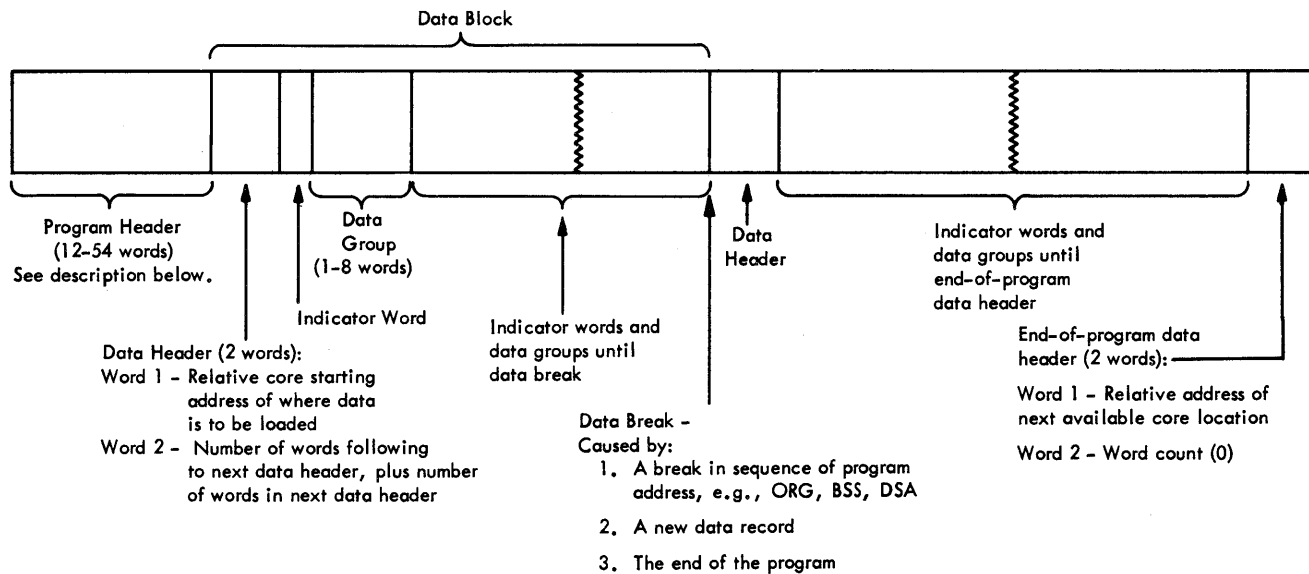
Data Block

Program Header (12-54 words) See description below.

Data Group (1-8 words)

Indicator Word

Data Header (2 words):
Word 1 - Relative core starting address of where data is to be loaded
Word 2 - Number of words following to next data header, plus number of words in next data header

Indicator words and data groups until data break

Data Break - Caused by:
1. A break in sequence of program address, e.g., ORG, BSS, DSA
2. A new data record
3. The end of the program

Data Header

Indicator words and data groups until end-of-program data header

End-of-program data header (2 words):
Word 1 - Relative address of next available core location
Word 2 - Word count (0)